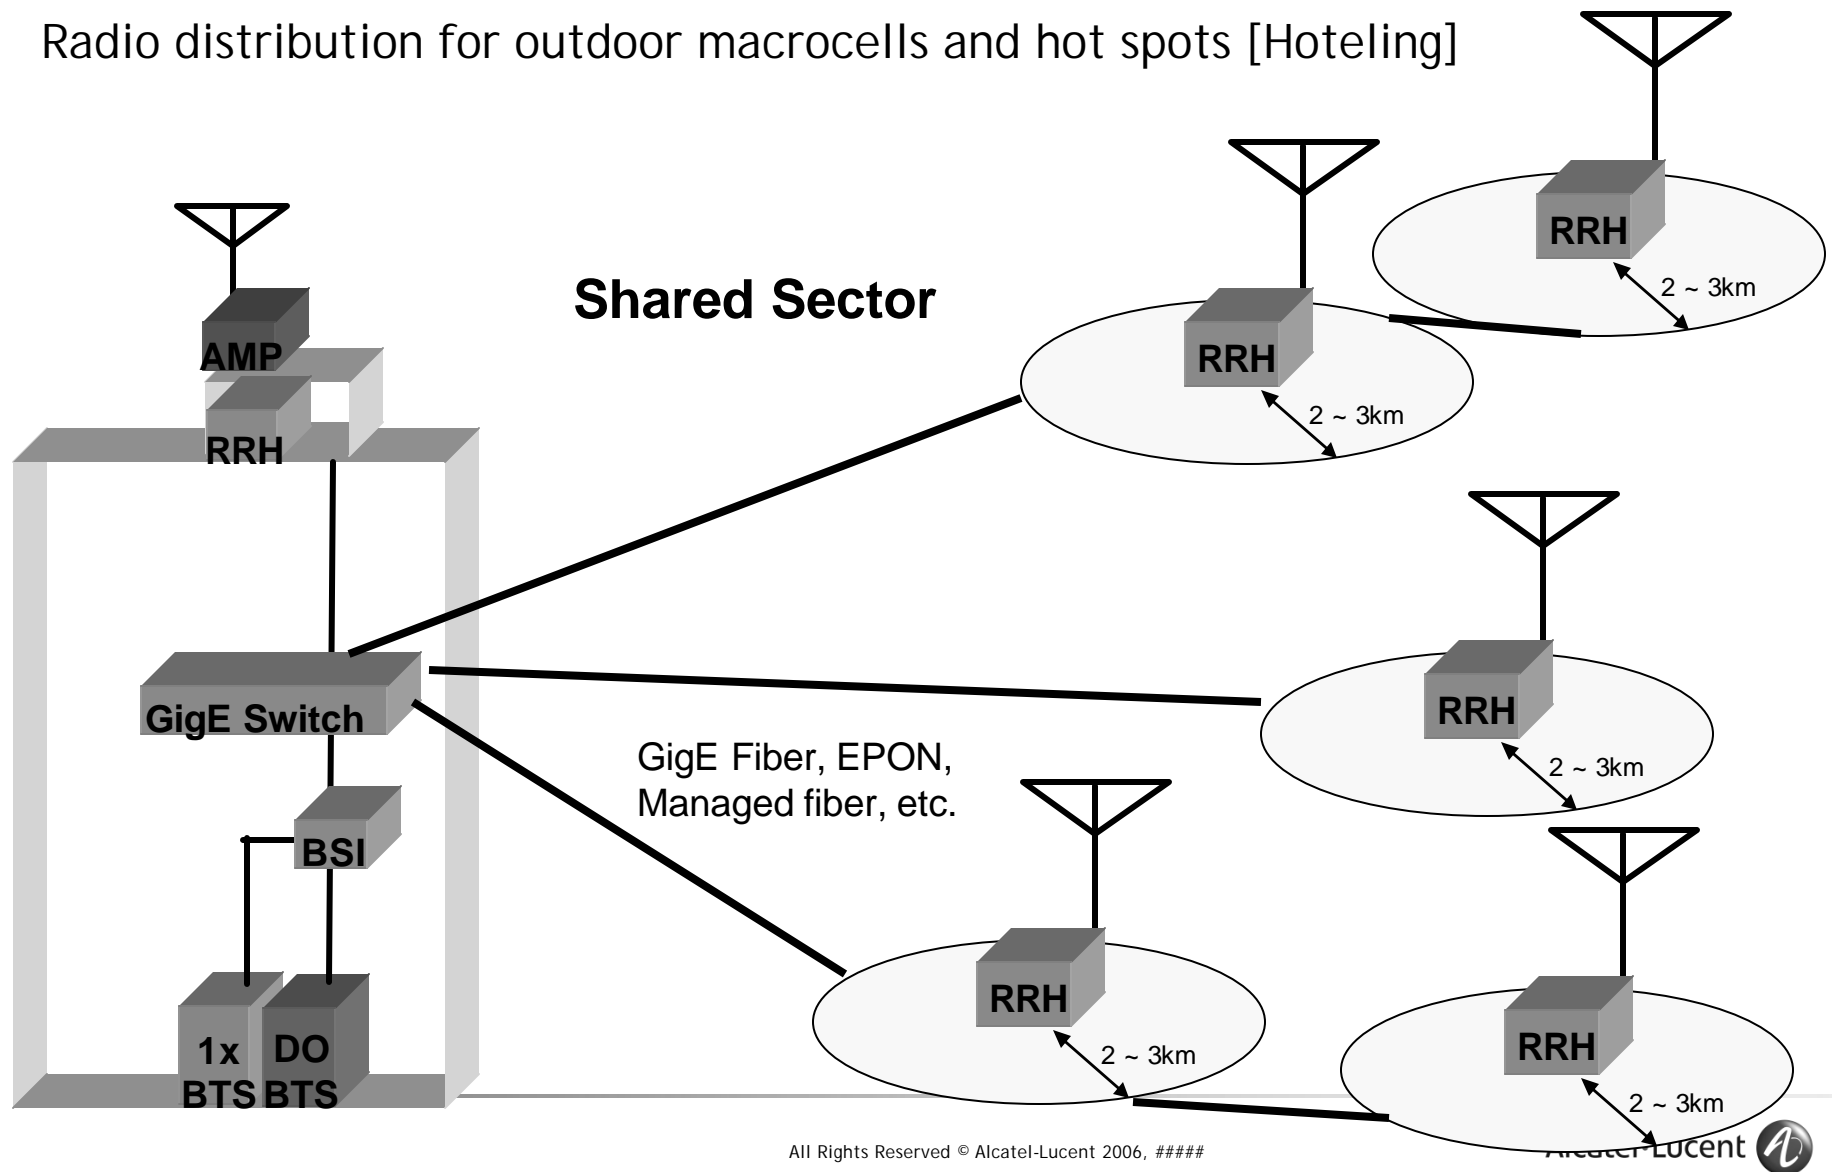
Radio distribution for outdoor macrocells and hot spots [Hoteling]

Shared Sector

AMP

RRH

GigE Switch

BSI

1x BTS

DO BTS

RRH

2 ~ 3km

RRH

2 ~ 3km

RRH

2 ~ 3km

GigE Fiber, EPON, Managed fiber, etc.

RRH

2 ~ 3km

RRH

2 ~ 3km

All Rights Reserved © Alcatel-Lucent 2006, #####

Alcatel-Lucent